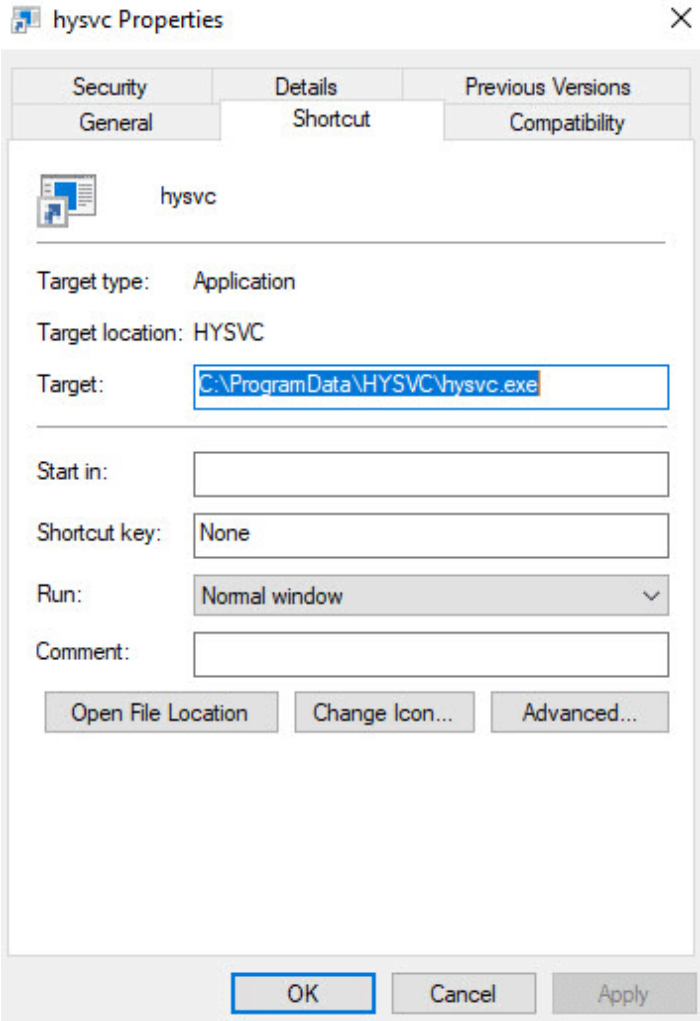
hysvc Properties

Security
Details
Previous Versions
General
Shortcut
Compatibility

hysvc

Target type: Application

Target location: HYSVC

Target: C:\ProgramData\HYSVC\hysvc.exe

Start in:

Shortcut key: None

Run: Normal window

Comment:

Open File Location
Change Icon...
Advanced...

OK
Cancel
Apply